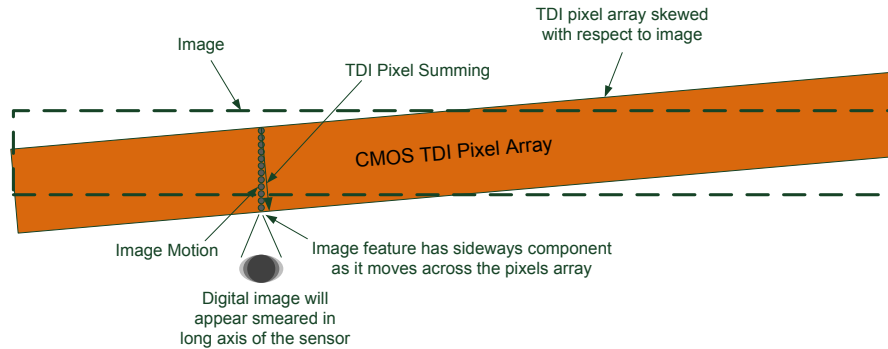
TDI pixel array skewed with respect to image

Image

TDI Pixel Summing

CMOS TDI Pixel Array

Image Motion

Image feature has sideways component as it moves across the pixels array

Digital image will appear smeared in long axis of the sensor